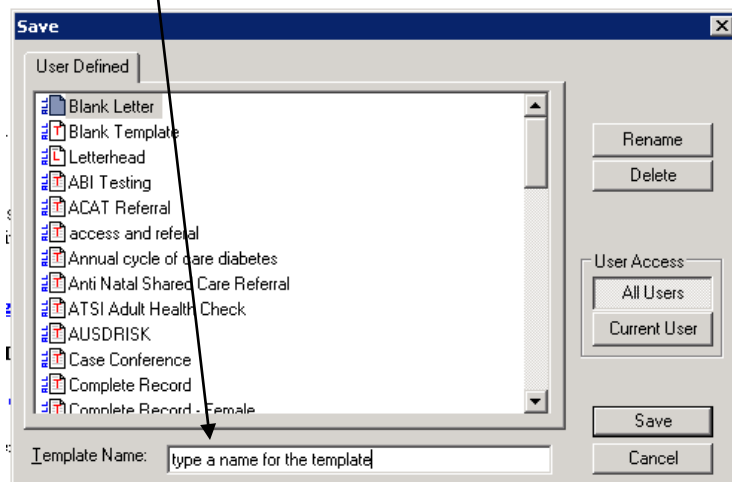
Save

User Defined

Blank Letter
Blank Template
Letterhead
ABI Testing
ACAT Referral
access and referral
Annual cycle of care diabetes
Anti Natal Shared Care Referral
ATSI Adult Health Check
AUSDRISK
Case Conference
Complete Record
Complete Record - Female

Rename
Delete

User Access
All Users
Current User

Save
Cancel

Template Name: type a name for the template